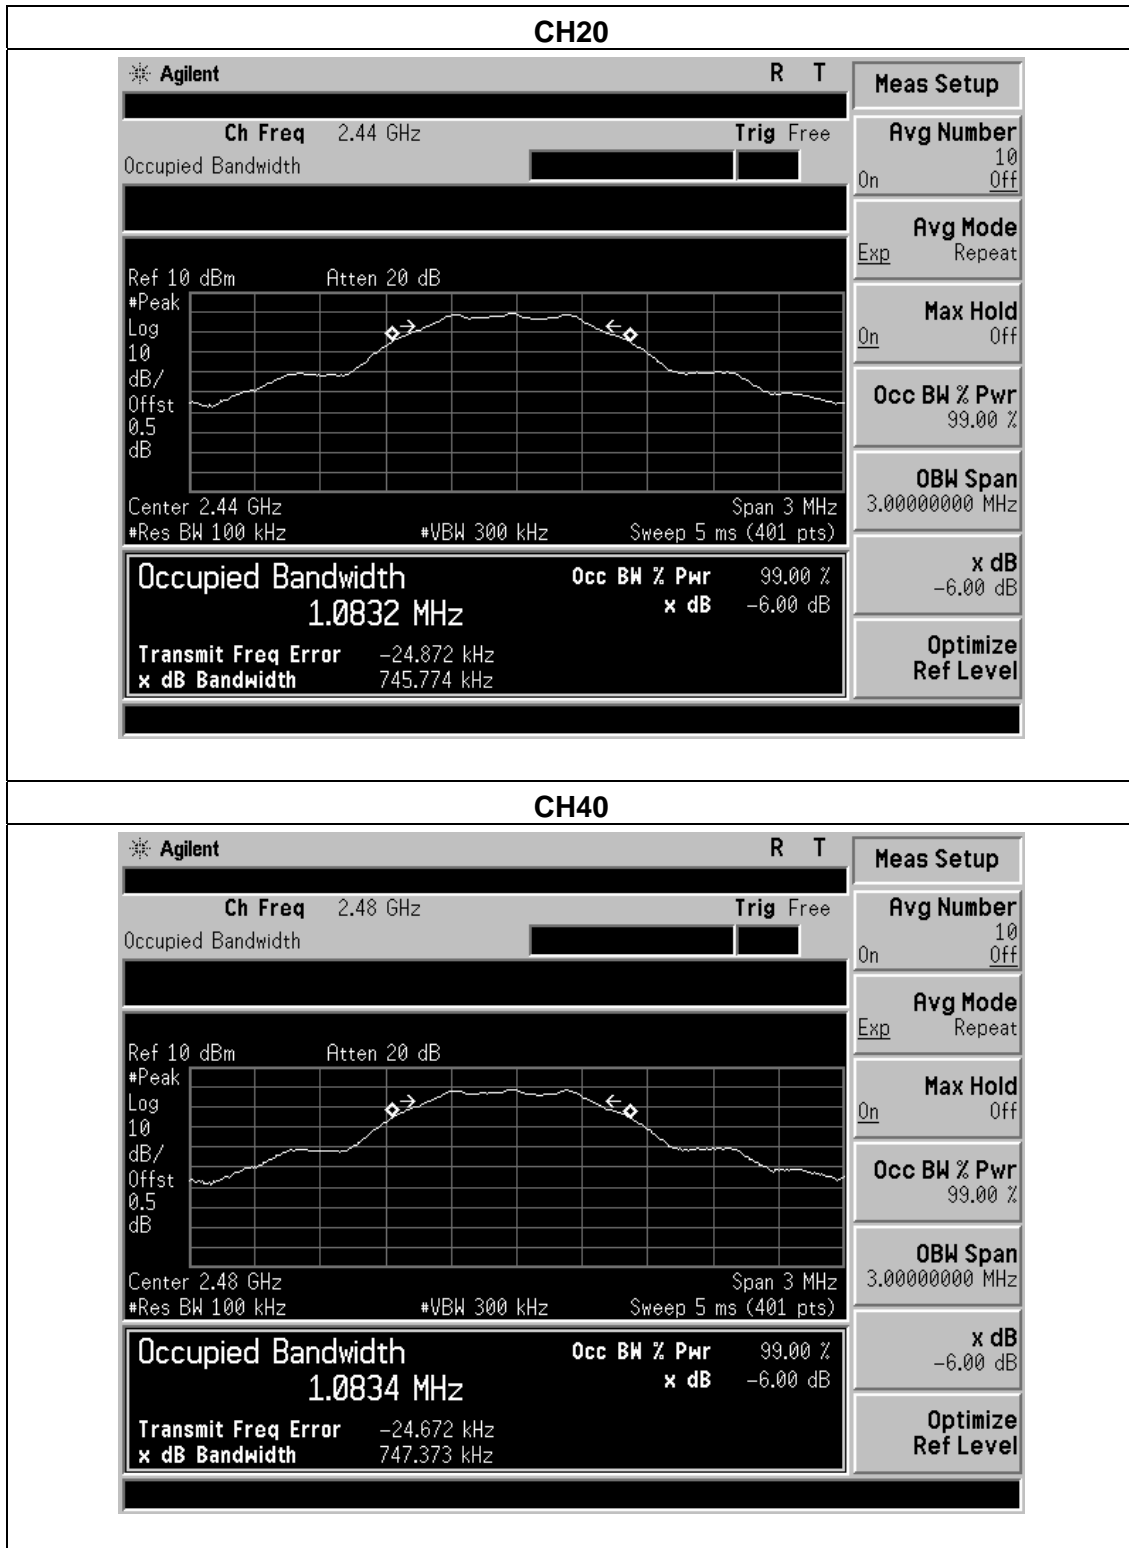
CH20

Agilent R T

Ch Freq 2.44 GHz Trig Free
Occupied Bandwidth

Ref 10 dBm Atten 20 dB
#Peak
Log
10
dB/
Offst
0.5
dB

Center 2.44 GHz Span 3 MHz
#Res BW 100 kHz #VBW 300 kHz Sweep 5 ms (401 pts)

Occupied Bandwidth
1.0832 MHz
Occ BW % Pwr 99.00 %
x dB -6.00 dB
Transmit Freq Error -24.872 kHz
x dB Bandwidth 745.774 kHz

Meas Setup
Avg Number 10 On Off
Avg Mode Exp Repeat
Max Hold On Off
Occ BW % Pwr 99.00 %
OBW Span 3.00000000 MHz
x dB -6.00 dB
Optimize Ref Level

CH40

Agilent R T

Ch Freq 2.48 GHz Trig Free
Occupied Bandwidth

Ref 10 dBm Atten 20 dB
#Peak
Log
10
dB/
Offst
0.5
dB

Center 2.48 GHz Span 3 MHz
#Res BW 100 kHz #VBW 300 kHz Sweep 5 ms (401 pts)

Occupied Bandwidth
1.0834 MHz
Occ BW % Pwr 99.00 %
x dB -6.00 dB
Transmit Freq Error -24.672 kHz
x dB Bandwidth 747.373 kHz

Meas Setup
Avg Number 10 On Off
Avg Mode Exp Repeat
Max Hold On Off
Occ BW % Pwr 99.00 %
OBW Span 3.00000000 MHz
x dB -6.00 dB
Optimize Ref Level